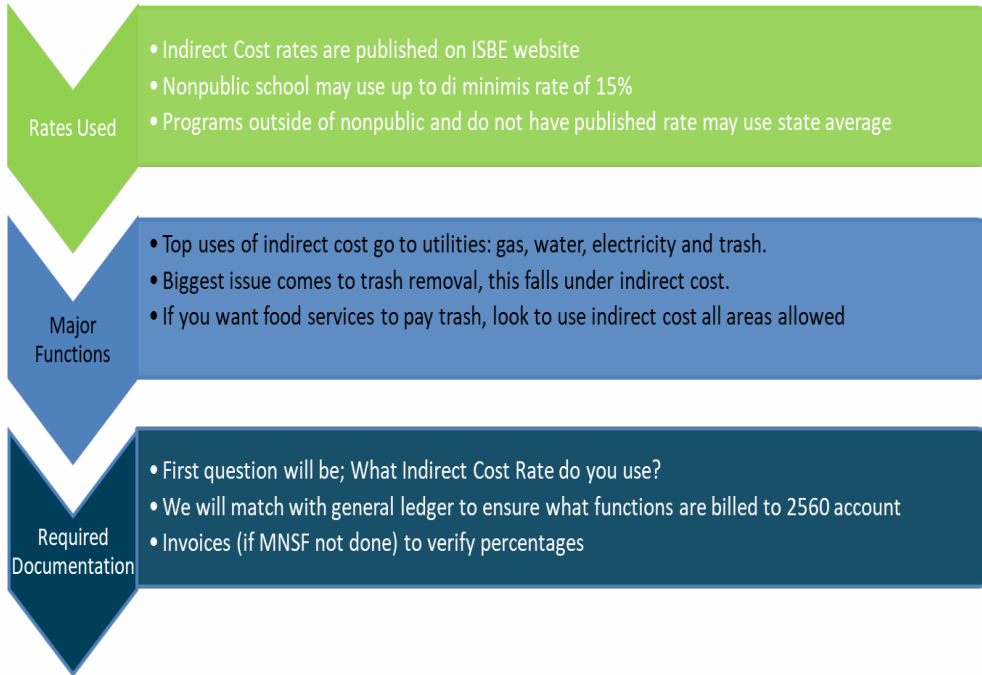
Rates Used

• Indirect Cost rates are published on ISBE website
• Nonpublic school may use up to di minimis rate of 15%
• Programs outside of nonpublic and do not have published rate may use state average

Major Functions

• Top uses of indirect cost go to utilities: gas, water, electricity and trash.
• Biggest issue comes to trash removal, this falls under indirect cost.
• If you want food services to pay trash, look to use indirect cost all areas allowed

Required Documentation

• First question will be; What Indirect Cost Rate do you use?
• We will match with general ledger to ensure what functions are billed to 2560 account
• Invoices (if MNSF not done) to verify percentages